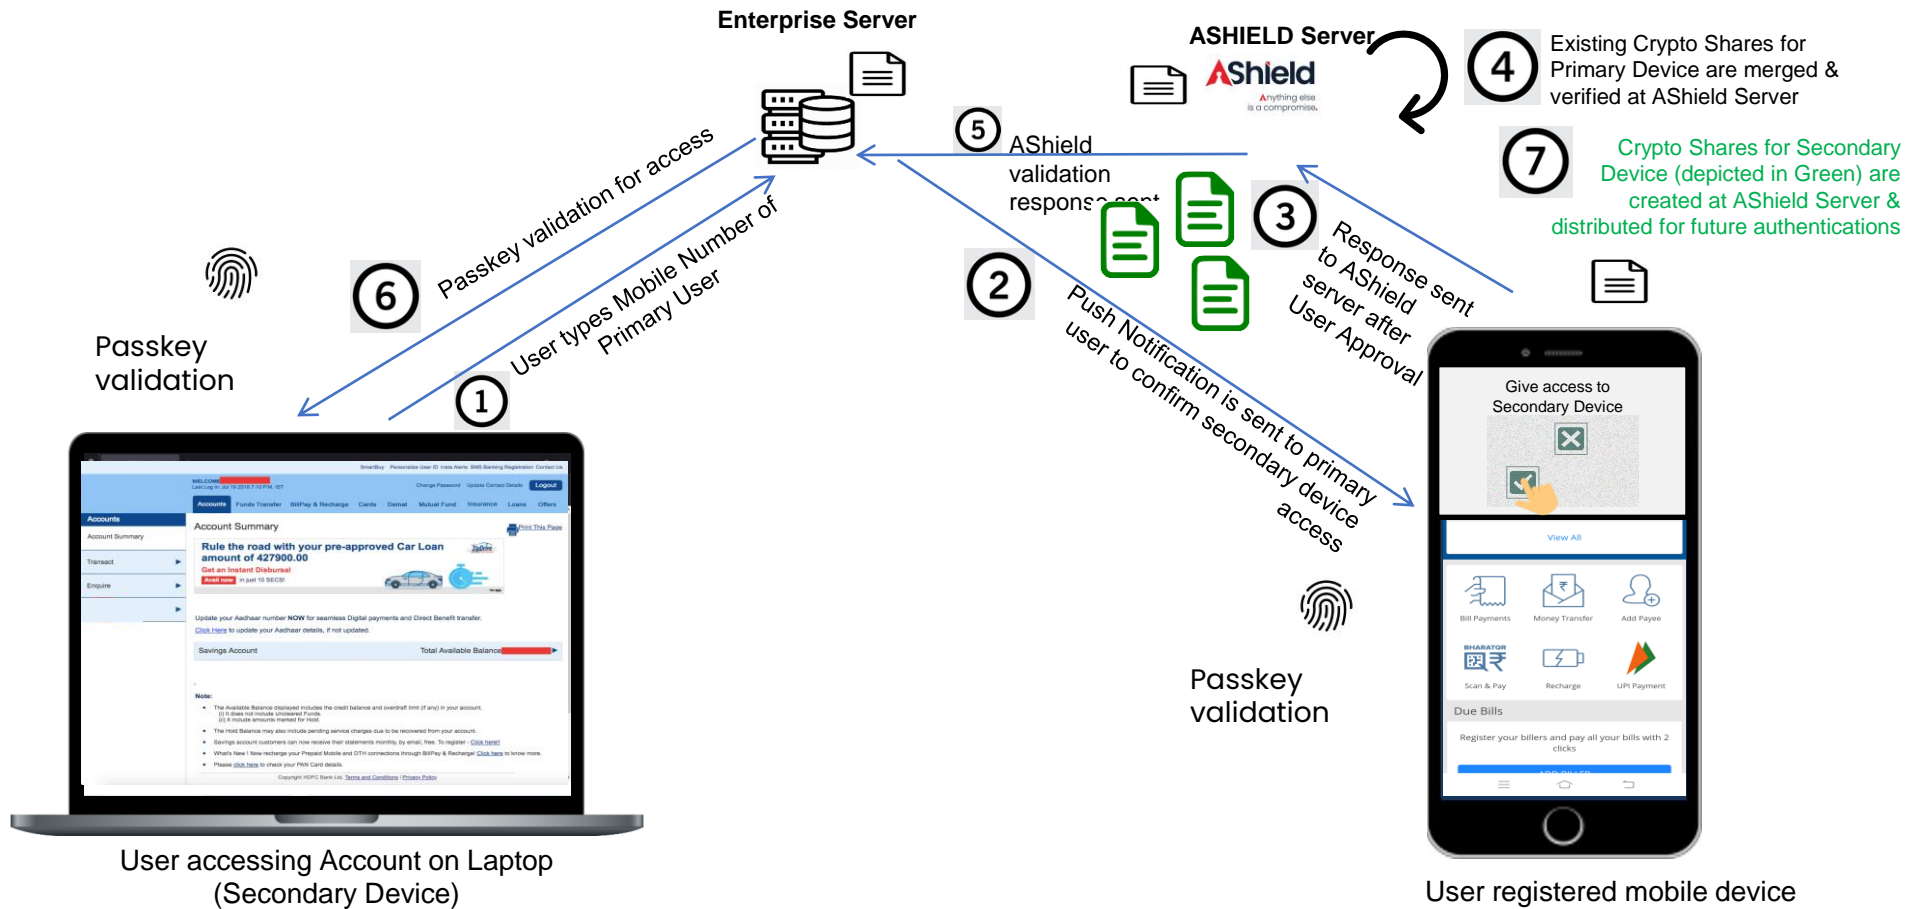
Enterprise Server

ASHIELD Server

AShield
Anything else is a compromise.

4 Existing Crypto Shares for Primary Device are merged & verified at AShield Server

7 Crypto Shares for Secondary Device (depicted in Green) are created at AShield Server & distributed for future authentications

5 AShield validation respons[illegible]

6 Passkey validation for access

User types Mobile Number of Primary User 1

2 Push Notification is sent to primary user to confirm secondary device access

3 Response sent to AShield server after User Approval

Passkey validation

Passkey validation

Give access to Secondary Device

View All

Bill Payments Money Transfer Add Payee

BHARATQR Scan & Pay Recharge UPI Payment

Due Bills

Register your billers and pay all your bills with 2 clicks

Accounts

Account Summary

Transact

Enquire

Account Summary

Rule the road with your pre-approved Car Loan amount of 427900.00

Get an Instant Disbursal

Savings Account Total Available Balance

Note:

User accessing Account on Laptop (Secondary Device)

User registered mobile device